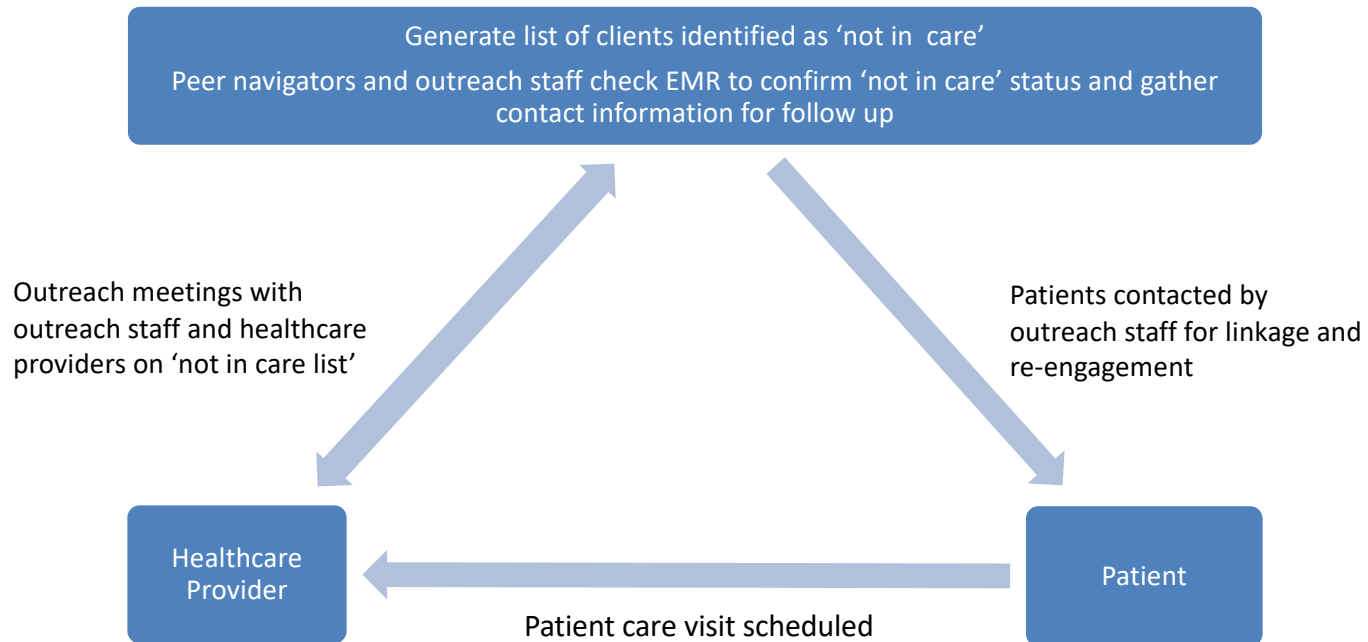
Generate list of clients identified as ‘not in  care’

Peer navigators and outreach staff check EMR to confirm ‘not in care’ status and gather contact information for follow up

Outreach meetings with outreach staff and healthcare providers on ‘not in care list’

Patients contacted by outreach staff for linkage and re-engagement

Healthcare Provider

Patient

Patient care visit scheduled